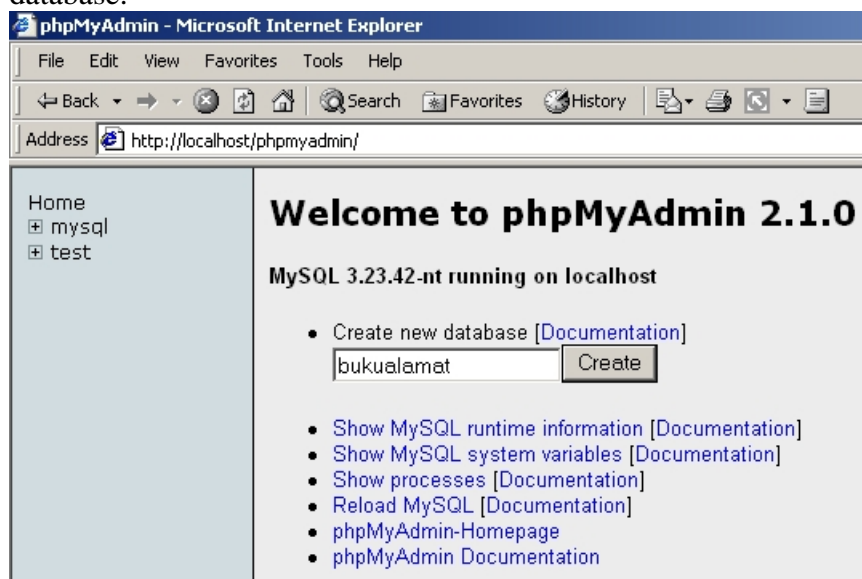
database:

phpMyAdmin - Microsoft Internet Explorer

File Edit View Favorites Tools Help

Back Search Favorites History

Address http://localhost/phpmyadmin/

Home
⊞ mysql
⊞ test

# Welcome to phpMyAdmin 2.1.0

**MySQL 3.23.42-nt running on localhost**

- Create new database [Documentation]
  bukualamat Create

- Show MySQL runtime information [Documentation]
- Show MySQL system variables [Documentation]
- Show processes [Documentation]
- Reload MySQL [Documentation]
- phpMyAdmin-Homepage
- phpMyAdmin Documentation